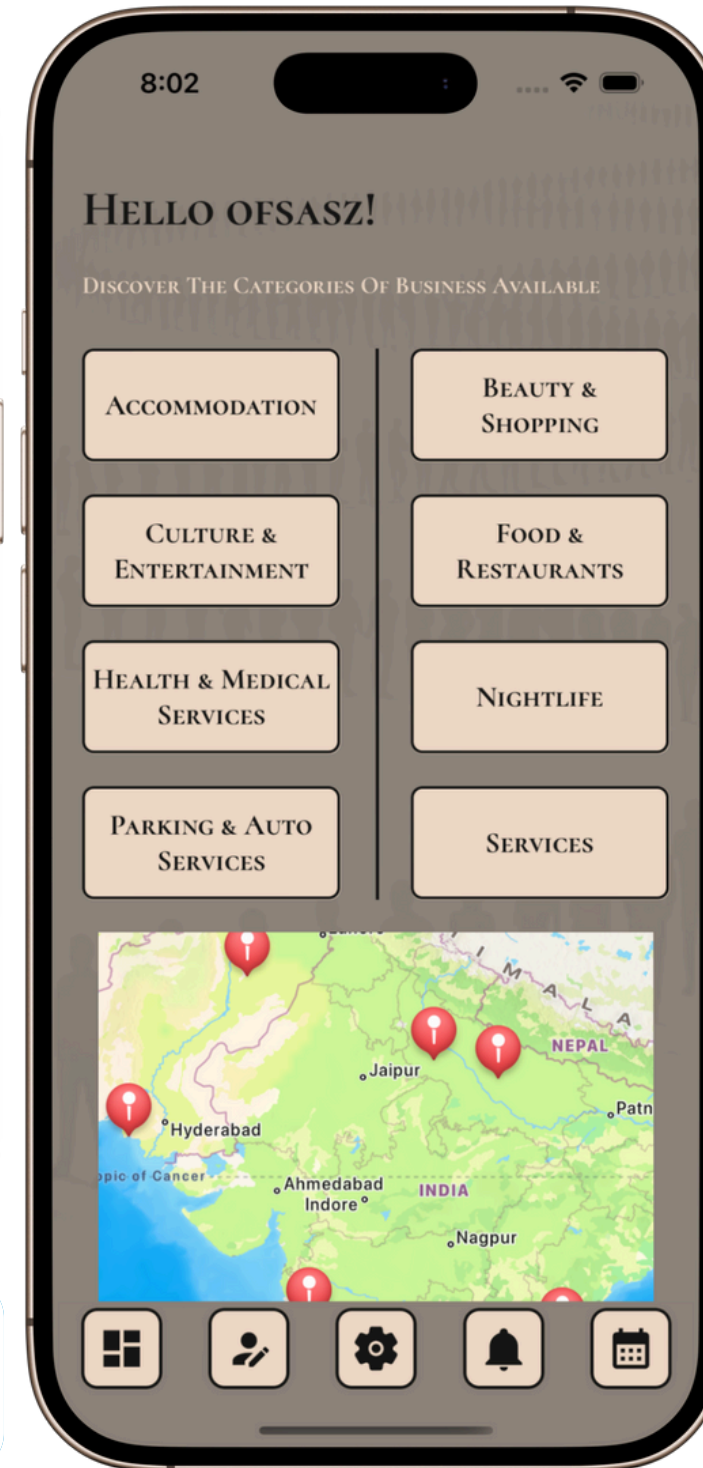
8:02

Hello ofsasz!

Discover The Categories Of Business Available

Accommodation

Beauty & Shopping

Culture & Entertainment

Food & Restaurants

Health & Medical Services

Nightlife

Parking & Auto Services

Services

I M A L A

NEPAL

Jaipur

Patn

Hyderabad

pic of Cancer

Ahmedabad

Indore

INDIA

Nagpur